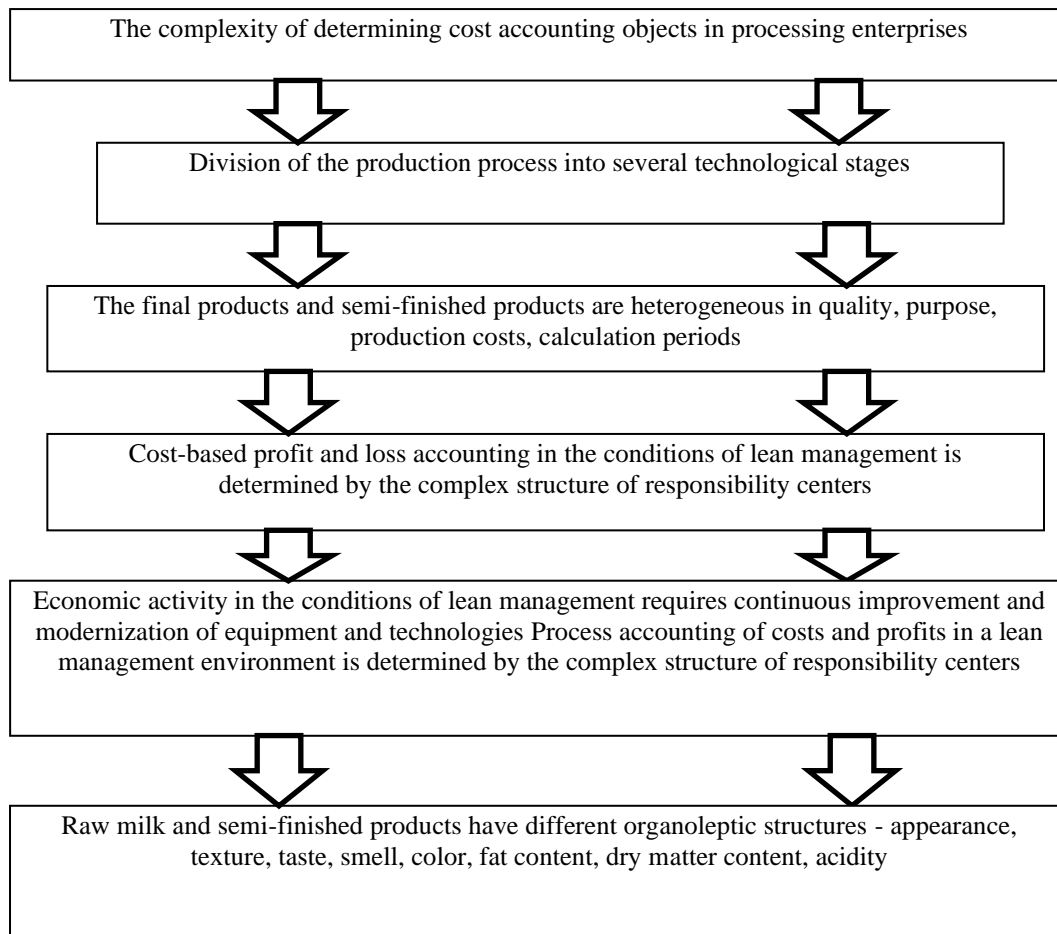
The complexity of determining cost accounting objects in processing enterprises

Division of the production process into several technological stages

The final products and semi-finished products are heterogeneous in quality, purpose, production costs, calculation periods

Cost-based profit and loss accounting in the conditions of lean management is determined by the complex structure of responsibility centers

Economic activity in the conditions of lean management requires continuous improvement and modernization of equipment and technologies Process accounting of costs and profits in a lean management environment is determined by the complex structure of responsibility centers

Raw milk and semi-finished products have different organoleptic structures - appearance, texture, taste, smell, color, fat content, dry matter content, acidity